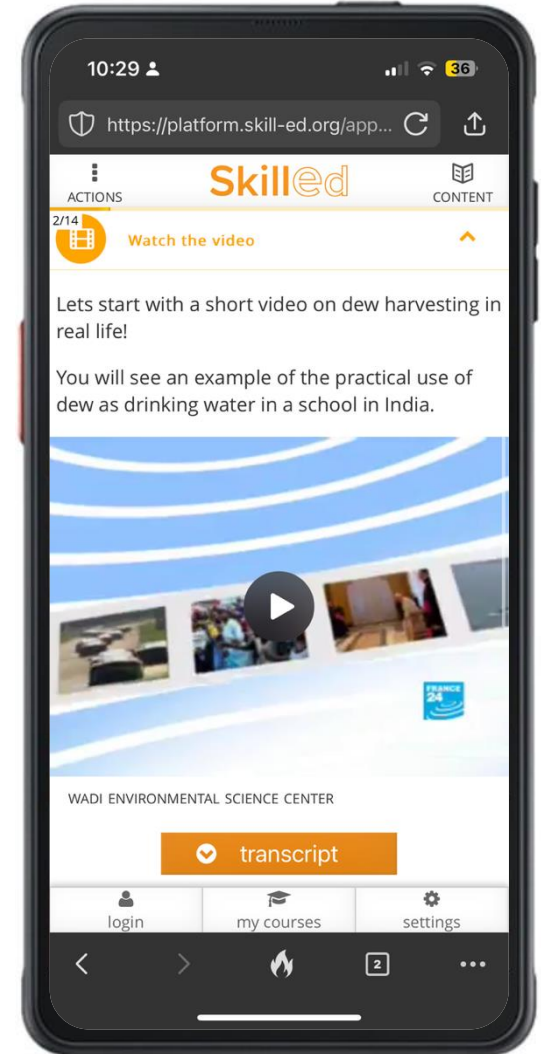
10:29

36

https://platform.skill-ed.org/app...

ACTIONS

Skilled

CONTENT

2/14

Watch the video

Lets start with a short video on dew harvesting in real life!

You will see an example of the practical use of dew as drinking water in a school in India.

FRANCE 24

WADI ENVIRONMENTAL SCIENCE CENTER

transcript

login

my courses

settings

2